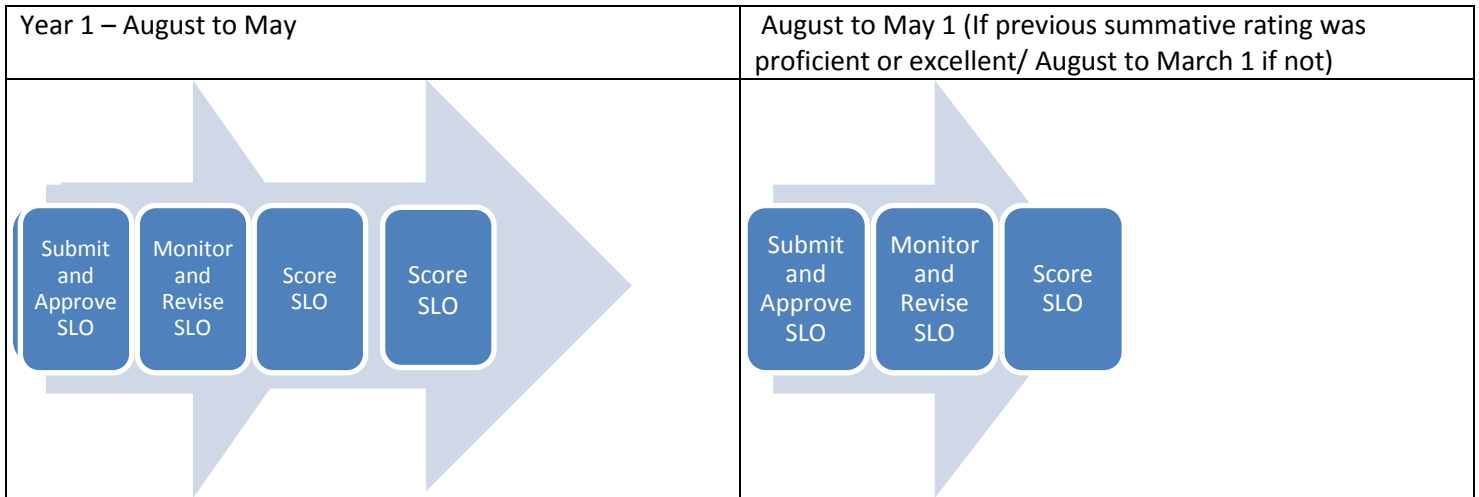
| Year 1 – August to May | August to May 1 (If previous summative rating was proficient or excellent/ August to March 1 if not) |
|---|---|
| Submit and Approve SLO<br>Monitor and Revise SLO<br>Score SLO<br>Score SLO | Submit and Approve SLO<br>Monitor and Revise SLO<br>Score SLO |